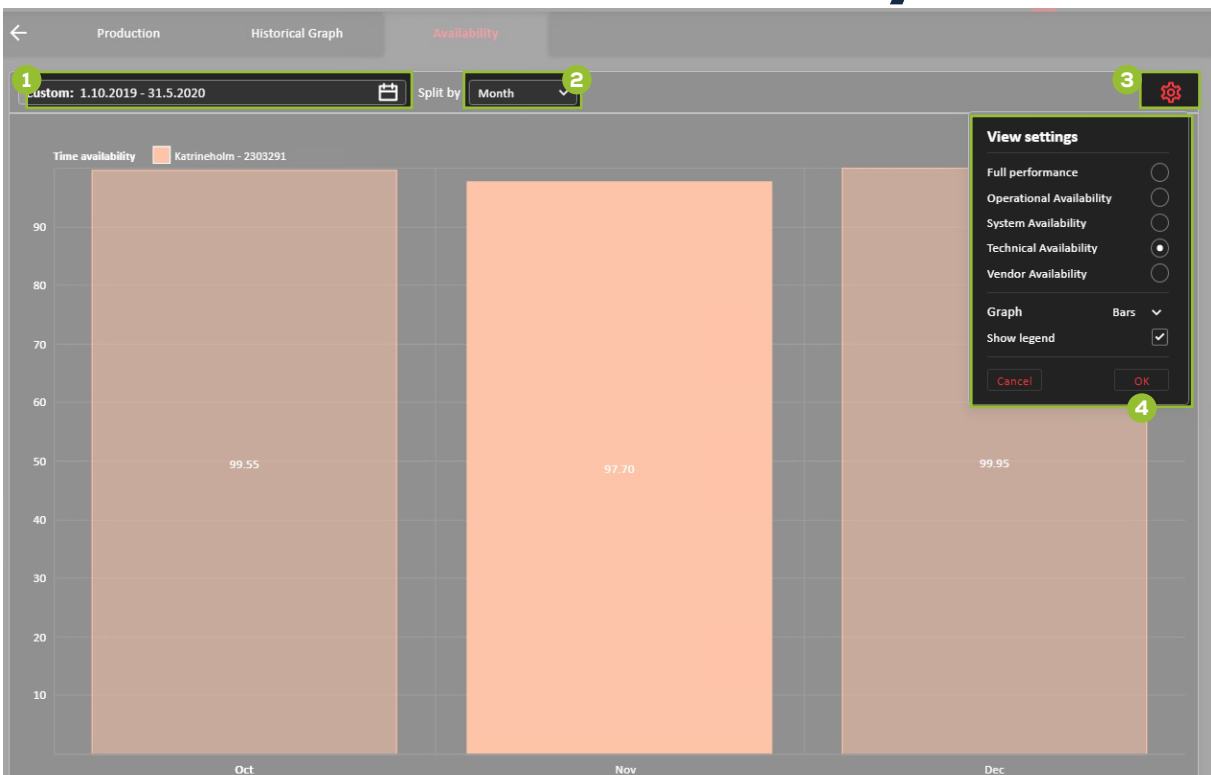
Production Historical Graph Availability

1 Custom: 1.10.2019 - 31.5.2020 Split by 2 Month 3

Time availability Katrineholm - 2303291

View settings
Full performance
Operational Availability
System Availability
Technical Availability
Vendor Availability
Graph Bars
Show legend
Cancel OK
4

90
80
70
60
50
40
30
20
10

99.55
97.70
99.95

Oct Nov Dec